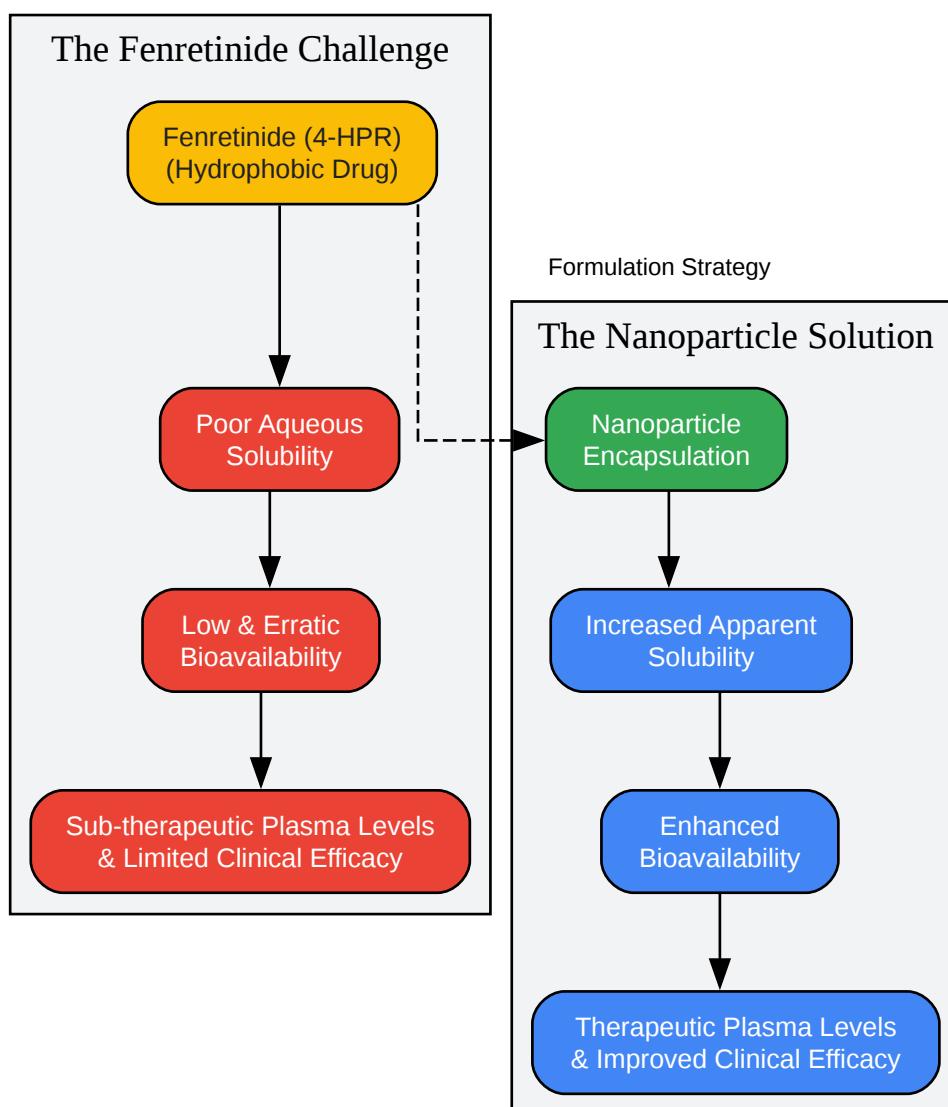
The Fenretinide Challenge

Fenretinide (4-HPR)
(Hydrophobic Drug)

Poor Aqueous Solubility

Low & Erratic Bioavailability

Sub-therapeutic Plasma Levels & Limited Clinical Efficacy

Formulation Strategy

The Nanoparticle Solution

Nanoparticle Encapsulation

Increased Apparent Solubility

Enhanced Bioavailability

Therapeutic Plasma Levels & Improved Clinical Efficacy